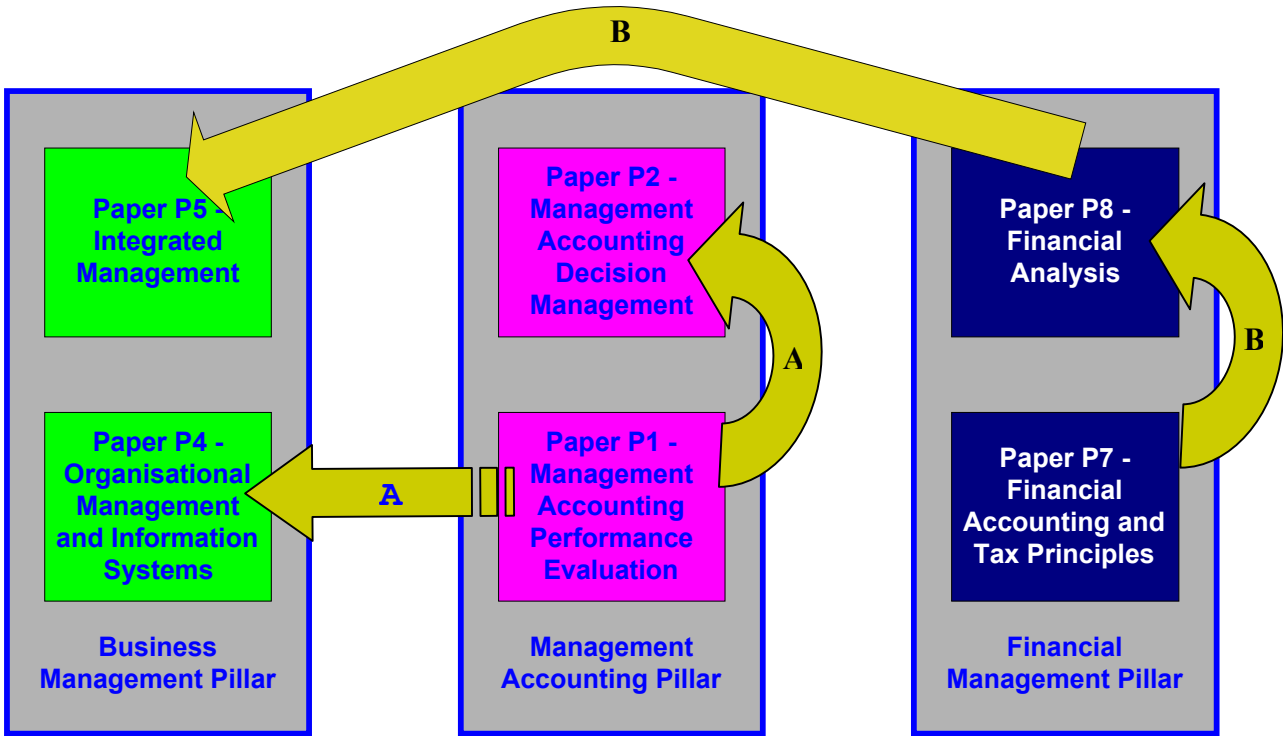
B

Paper P5 - Integrated Management

Paper P4 - Organisational Management and Information Systems

Business Management Pillar

Paper P2 - Management Accounting Decision Management

A

Paper P1 - Management Accounting Performance Evaluation

A

Management Accounting Pillar

Paper P8 - Financial Analysis

B

Paper P7 - Financial Accounting and Tax Principles

Financial Management Pillar